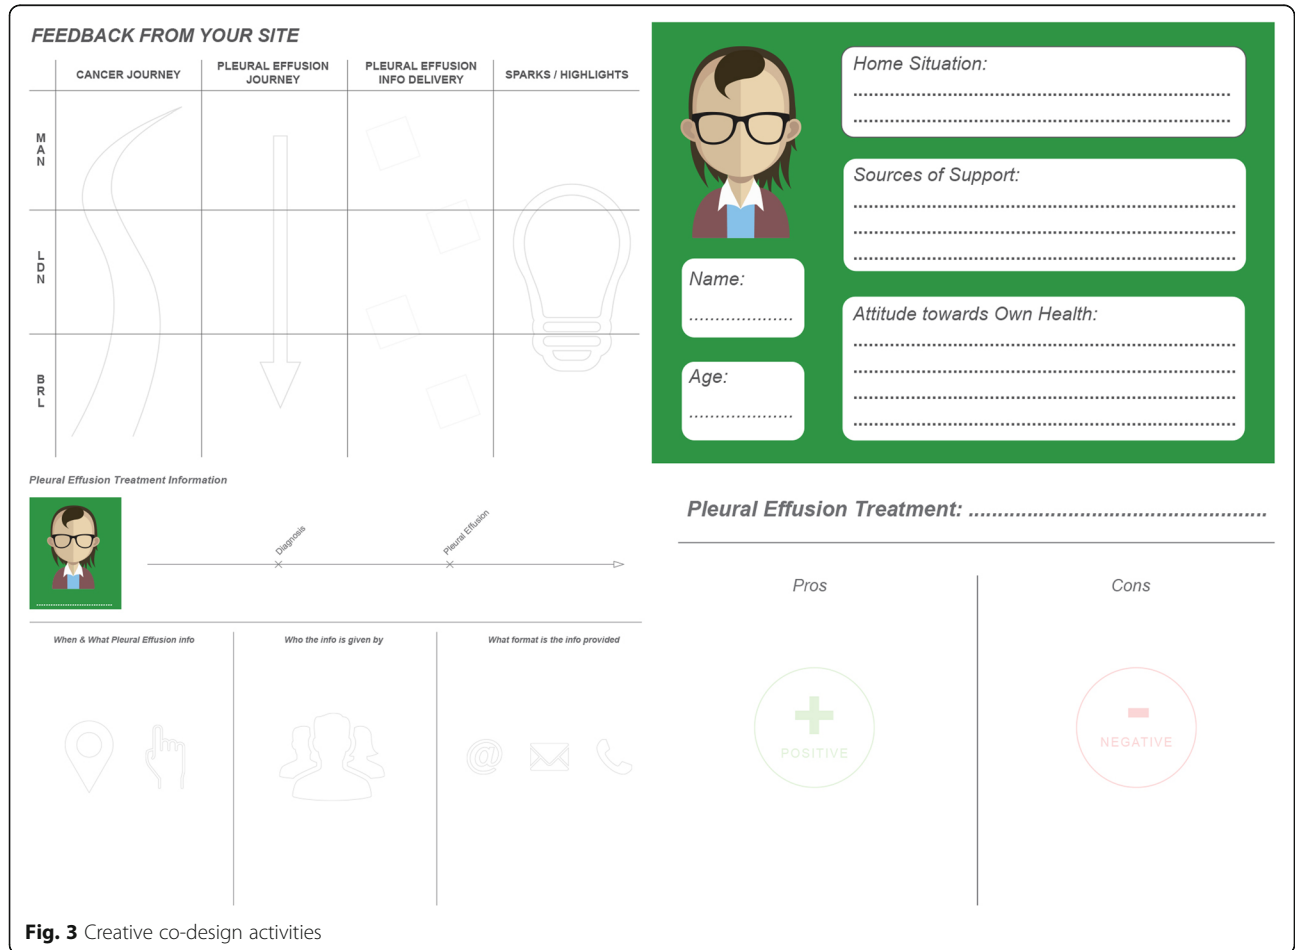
FEEDBACK FROM YOUR SITE

| | CANCER JOURNEY | PLEURAL EFFUSION JOURNEY | PLEURAL EFFUSION INFO DELIVERY | SPARKS / HIGHLIGHTS |
|---|---|---|---|---|
| MAN | | | | |
| LDN | | | | |
| BRL | | | | |

Home Situation:
............................................................................
............................................................................

Sources of Support:
............................................................................
............................................................................
............................................................................

Name:
....................

Age:
....................

Attitude towards Own Health:
............................................................................
............................................................................
............................................................................
............................................................................

Pleural Effusion Treatment Information

Diagnosis

Pleural Effusion

When & What Pleural Effusion info

Who the info is given by

What format is the info provided

Pleural Effusion Treatment: ................................................

Pros

Cons

POSITIVE

NEGATIVE

Fig. 3 Creative co-design activities